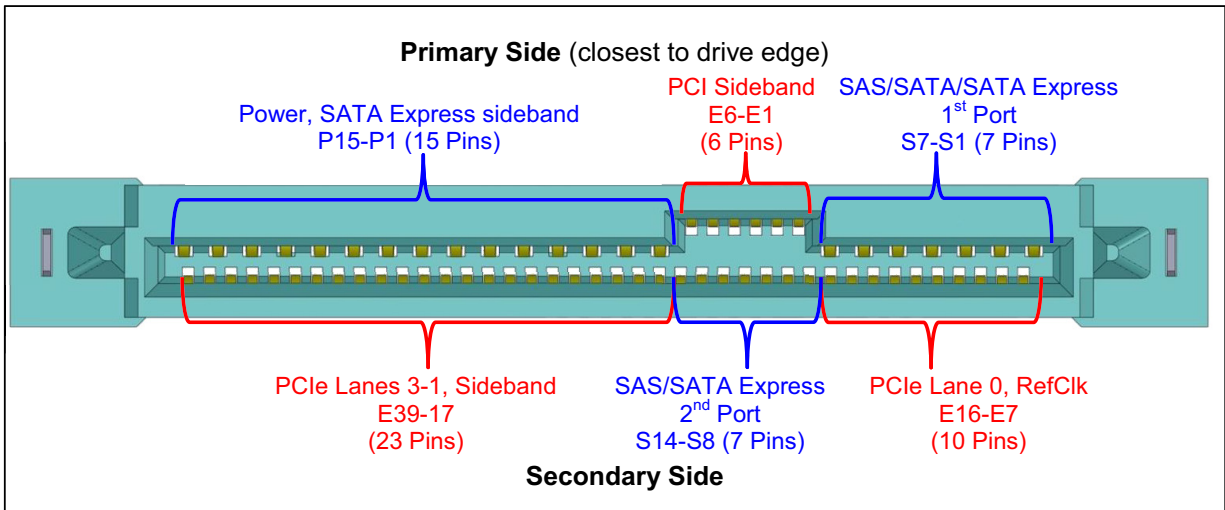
**Primary Side** (closest to drive edge)

Power, SATA Express sideband
P15-P1 (15 Pins)

PCI Sideband
E6-E1
(6 Pins)

SAS/SATA/SATA Express
1$^{st}$ Port
S7-S1 (7 Pins)

PCIe Lanes 3-1, Sideband
E39-17
(23 Pins)

SAS/SATA Express
2$^{nd}$ Port
S14-S8 (7 Pins)

PCIe Lane 0, RefClk
E16-E7
(10 Pins)

**Secondary Side**